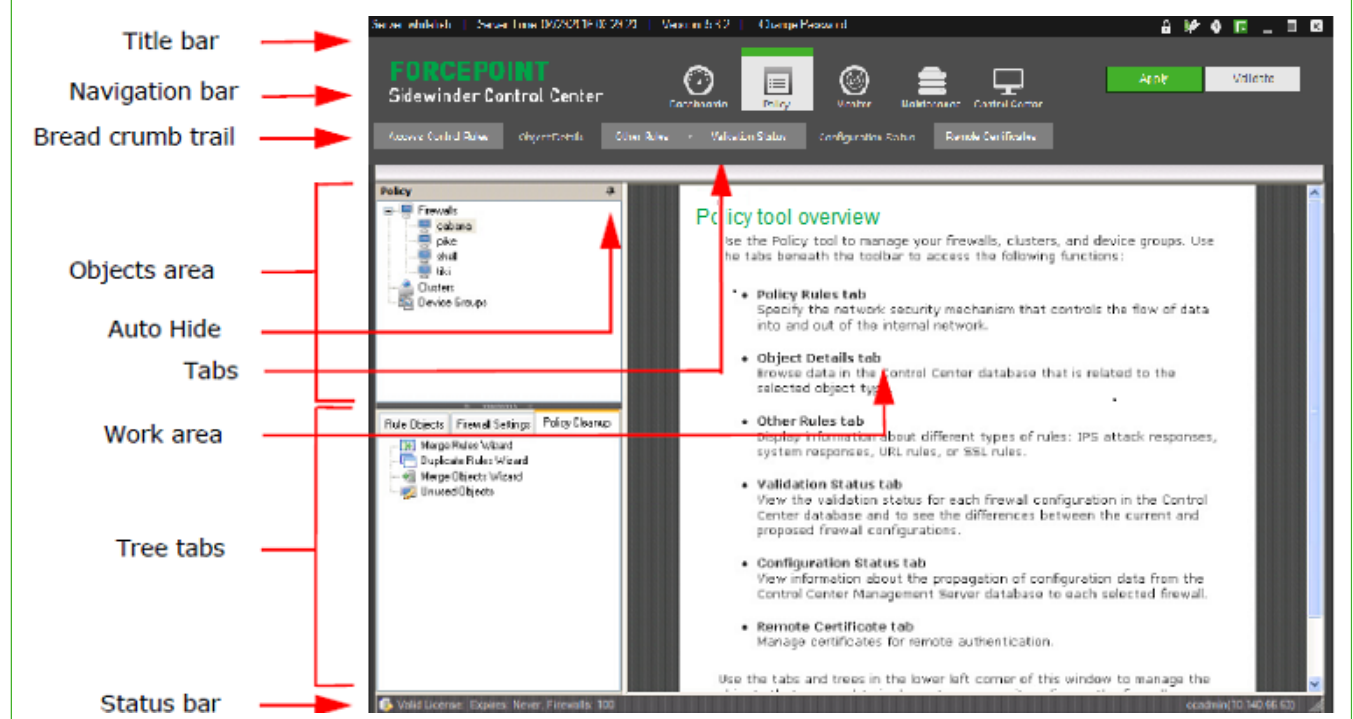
Title bar
Navigation bar
Bread crumb trail
Objects area
Auto Hide
Tabs
Work area
Tree tabs
Status bar

Server: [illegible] | Server Time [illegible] | Version 5.3.2 | Change Password

FORCEPOINT
Sidewinder Control Center

Dashboards
Policy
Monitor
Maintenance
Control Center

Apply
Validate

Access Control Rules
Object Details
Other Rules
Validation Status
Configuration Status
Remote Certificates

Policy
Firewalls
cabana
pike
shell
tiki
Clusters
Device Groups

Rule Objects
Firewall Settings
Policy Cleanup

Merge Rules Wizard
Duplicate Rules Wizard
Merge Objects Wizard
Unused Objects

Policy tool overview
Use the Policy tool to manage your firewalls, clusters, and device groups. Use the tabs beneath the toolbar to access the following functions:

• Policy Rules tab
Specify the network security mechanism that controls the flow of data into and out of the internal network.

• Object Details tab
Browse data in the Control Center database that is related to the selected object typ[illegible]

• Other Rules tab
Display information about different types of rules: IPS attack responses, system responses, URL rules, or SSL rules.

• Validation Status tab
View the validation status for each firewall configuration in the Control Center database and to see the differences between the current and proposed firewall configurations.

• Configuration Status tab
View information about the propagation of configuration data from the Control Center Management Server database to each selected firewall.

• Remote Certificate tab
Manage certificates for remote authentication.

Use the tabs and trees in the lower left corner of this window to manage the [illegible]

Valid License. Expires: Never, Firewalls: 100
ccadmin(10.140.66.63)